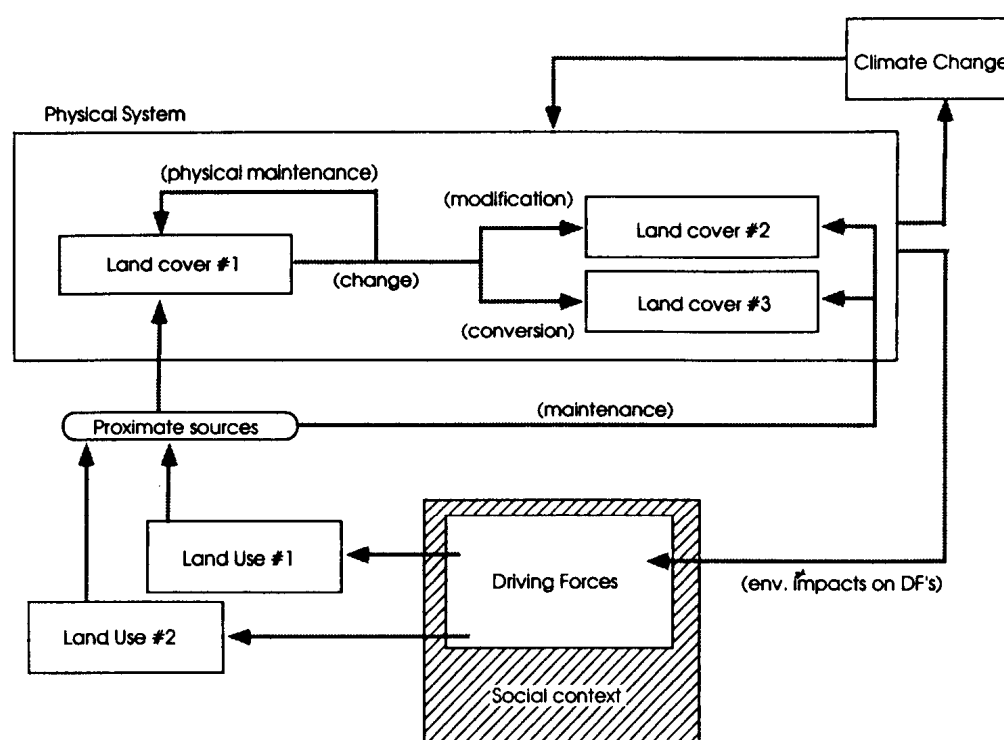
Climate Change

Physical System

(physical maintenance)

(modification)

Land cover #2

Land cover #1

(change)

Land cover #3

(conversion)

Proximate sources

(maintenance)

Land Use #1

Driving Forces

(env. impacts on DF's)

Land Use #2

Social context